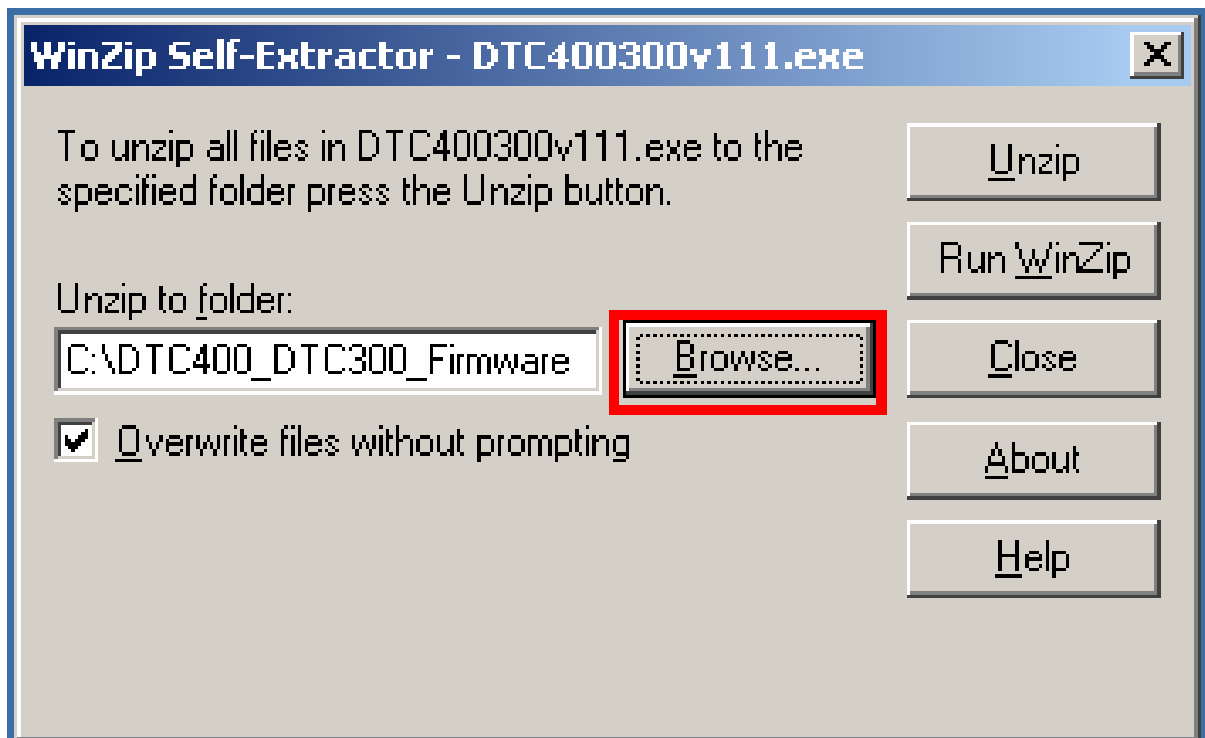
WinZip Self-Extractor - DTC400300v111.exe

X

To unzip all files in DTC400300v111.exe to the specified folder press the Unzip button.

Unzip to folder:

C:\DTC400_DTC300_Firmware

Browse...

Overwrite files without prompting

Unzip

Run WinZip

Close

About

Help